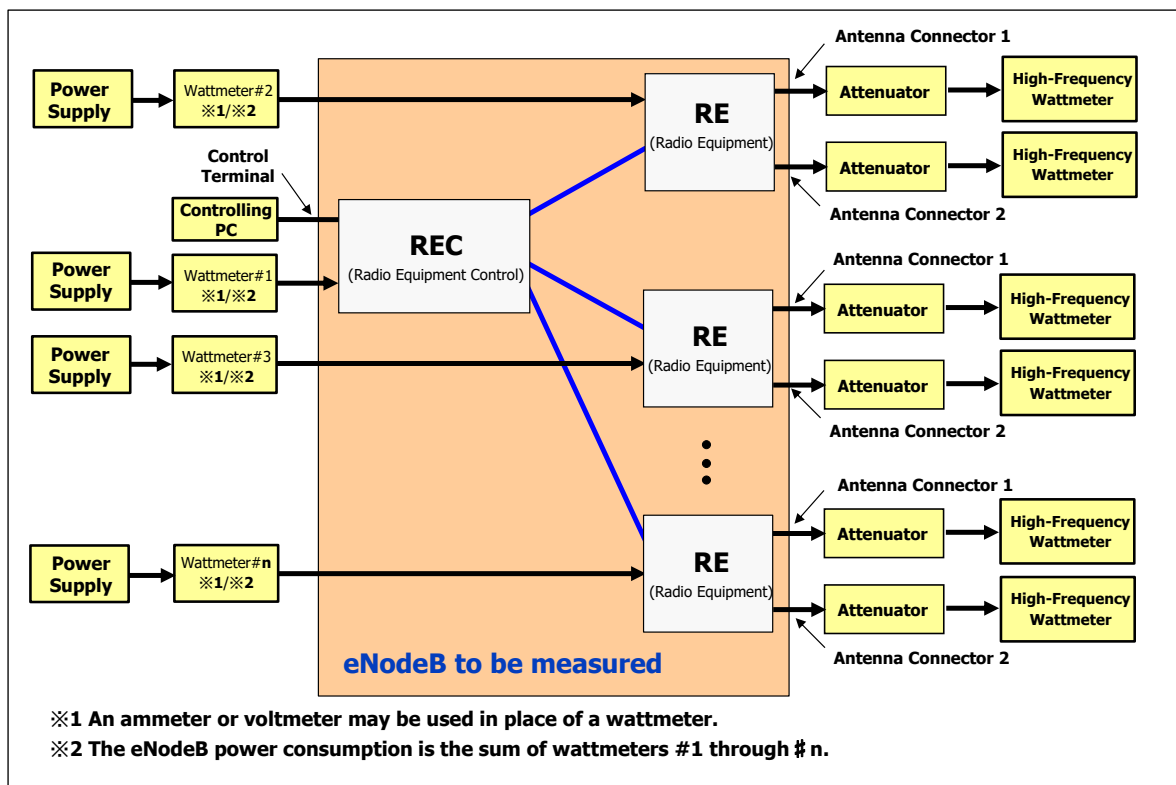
Power Supply

Wattmeter#2 ※1/※2

Control Terminal

Controlling PC

Power Supply

Wattmeter#1 ※1/※2

Power Supply

Wattmeter#3 ※1/※2

Power Supply

Wattmeter#n ※1/※2

REC (Radio Equipment Control)

RE (Radio Equipment)

RE (Radio Equipment)

RE (Radio Equipment)

eNodeB to be measured

Antenna Connector 1

Attenuator

High-Frequency Wattmeter

Attenuator

High-Frequency Wattmeter

Antenna Connector 2

Antenna Connector 1

Attenuator

High-Frequency Wattmeter

Attenuator

High-Frequency Wattmeter

Antenna Connector 2

Antenna Connector 1

Attenuator

High-Frequency Wattmeter

Attenuator

High-Frequency Wattmeter

Antenna Connector 2

※1 An ammeter or voltmeter may be used in place of a wattmeter.

※2 The eNodeB power consumption is the sum of wattmeters #1 through ＃n.